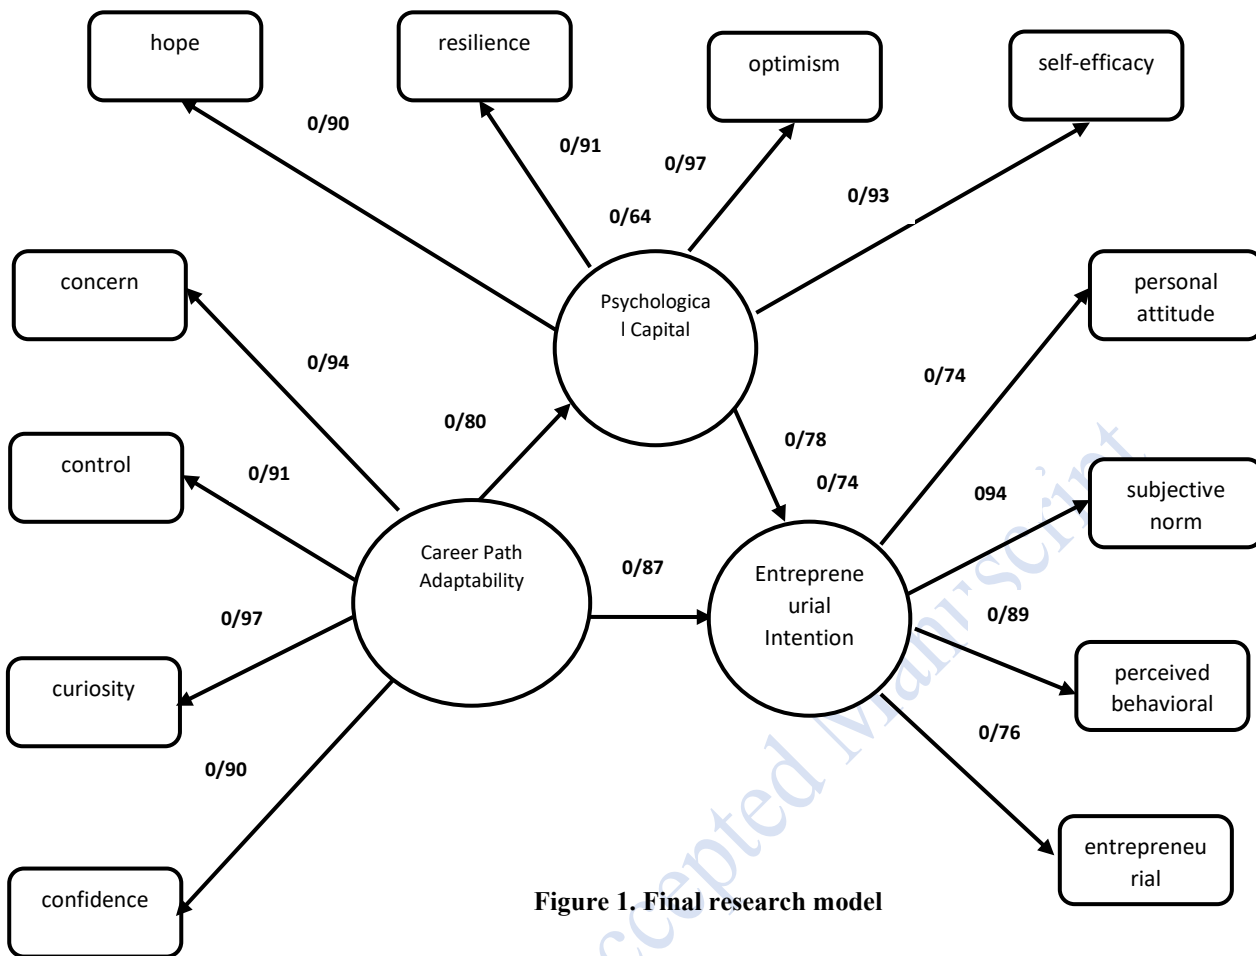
hope

resilience

optimism

self-efficacy

0/90

0/91

0/97

0/93

0/64

concern

Psychologica l Capital

personal attitude

0/94

0/74

0/80

control

0/78

0/91

0/74

094

subjective norm

Career Path Adaptability

0/87

Entreprene urial Intention

0/97

0/89

curiosity

perceived behavioral

0/76

0/90

entrepreneu rial

confidence

Figure 1. Final research model

Accepted Manuscript